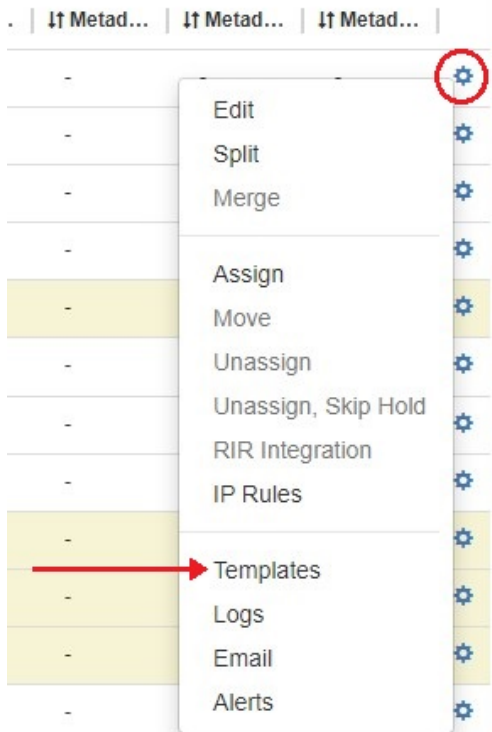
| ↓↑ Metad... | ↓↑ Metad... | ↓↑ Metad... |
|---|---|---|
| - | - | - |
| - | | |
| - | | |
| - | | |
| - | | |
| - | | |
| - | | |
| - | | |
| - | | |
| - | | |
| - | | |
| - | | |

Edit
Split
Merge

Assign
Move
Unassign
Unassign, Skip Hold
RIR Integration
IP Rules

Templates
Logs
Email
Alerts